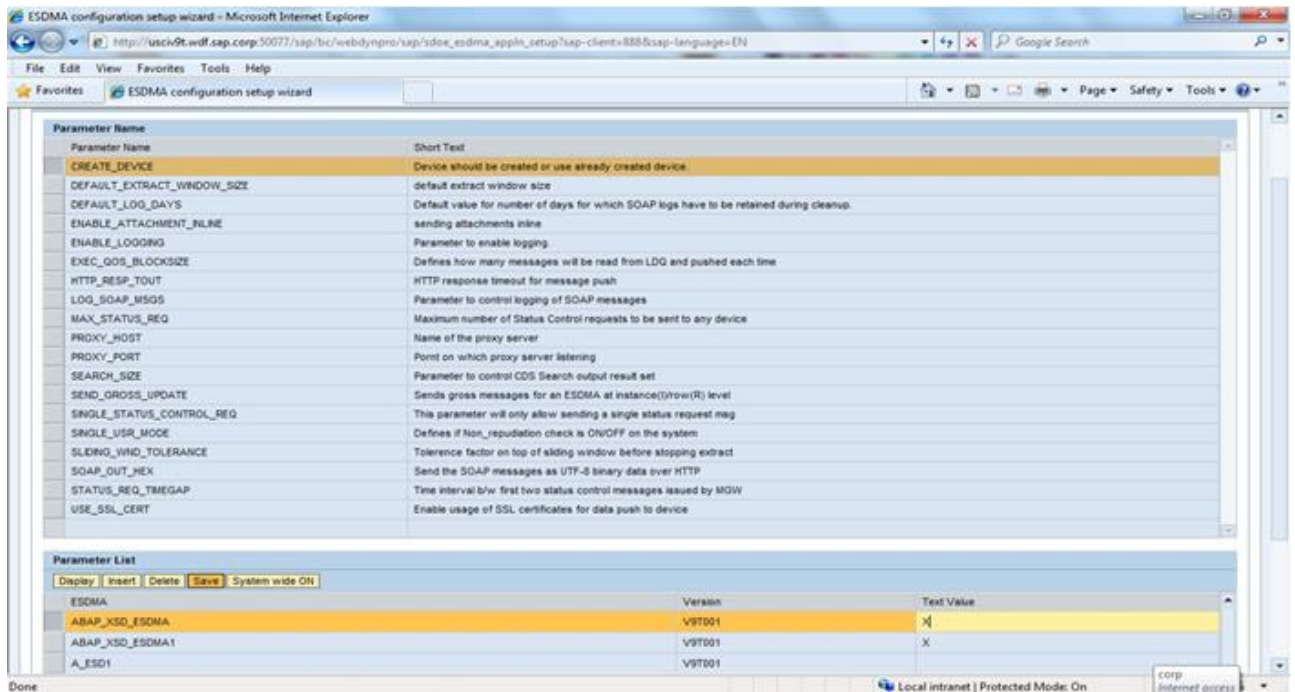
ESDMA configuration setup wizard - Microsoft Internet Explorer

http://usciv9t.wdf.sap.corp:50077/sap/bc/webdynpro/sap/sdoe_esdma_appln_setup?sap-client=888&sap-language=EN

Google Search

File Edit View Favorites Tools Help

Favorites ESDMA configuration setup wizard

Page ▾ Safety ▾ Tools ▾

Parameter Name

| Parameter Name | Short Text |
|---|---|
| CREATE_DEVICE | Device should be created or use already created device. |
| DEFAULT_EXTRACT_WINDOW_SIZE | default extract window size |
| DEFAULT_LOG_DAYS | Default value for number of days for which SOAP logs have to be retained during cleanup. |
| ENABLE_ATTACHMENT_INLINE | sending attachments inline |
| ENABLE_LOGGING | Parameter to enable logging. |
| EXEC_QOS_BLOCKSIZE | Defines how many messages will be read from LDQ and pushed each time |
| HTTP_RESP_TOUT | HTTP response timeout for message push |
| LOG_SOAP_MSGS | Parameter to control logging of SOAP messages |
| MAX_STATUS_REQ | Maximum number of Status Control requests to be sent to any device |
| PROXY_HOST | Name of the proxy server |
| PROXY_PORT | Pornt on which proxy server listening |
| SEARCH_SIZE | Parameter to control CDS Search output result set |
| SEND_GROSS_UPDATE | Sends gross messages for an ESDMA at instance(I)/row(R) level |
| SINGLE_STATUS_CONTROL_REQ | This parameter will only allow sending a single status request msg |
| SINGLE_USR_MODE | Defines if Non_repudiation check is ON/OFF on the system |
| SLIDING_WND_TOLERANCE | Tolerence factor on top of sliding window before stopping extract |
| SOAP_OUT_HEX | Send the SOAP messages as UTF-8 binary data over HTTP |
| STATUS_REQ_TIMEGAP | Time interval b/w first two status control messages issued by MGW |
| USE_SSL_CERT | Enable usage of SSL certificates for data push to device |

Parameter List

Display Insert Delete Save System wide ON

| ESDMA | Version | Text Value |
|---|---|---|
| ABAP_XSD_ESDMA | V9T001 | X |
| ABAP_XSD_ESDMA1 | V9T001 | X |
| A_ESD1 | V9T001 | |

Done

Local intranet | Protected Mode: On

corp
Internet access